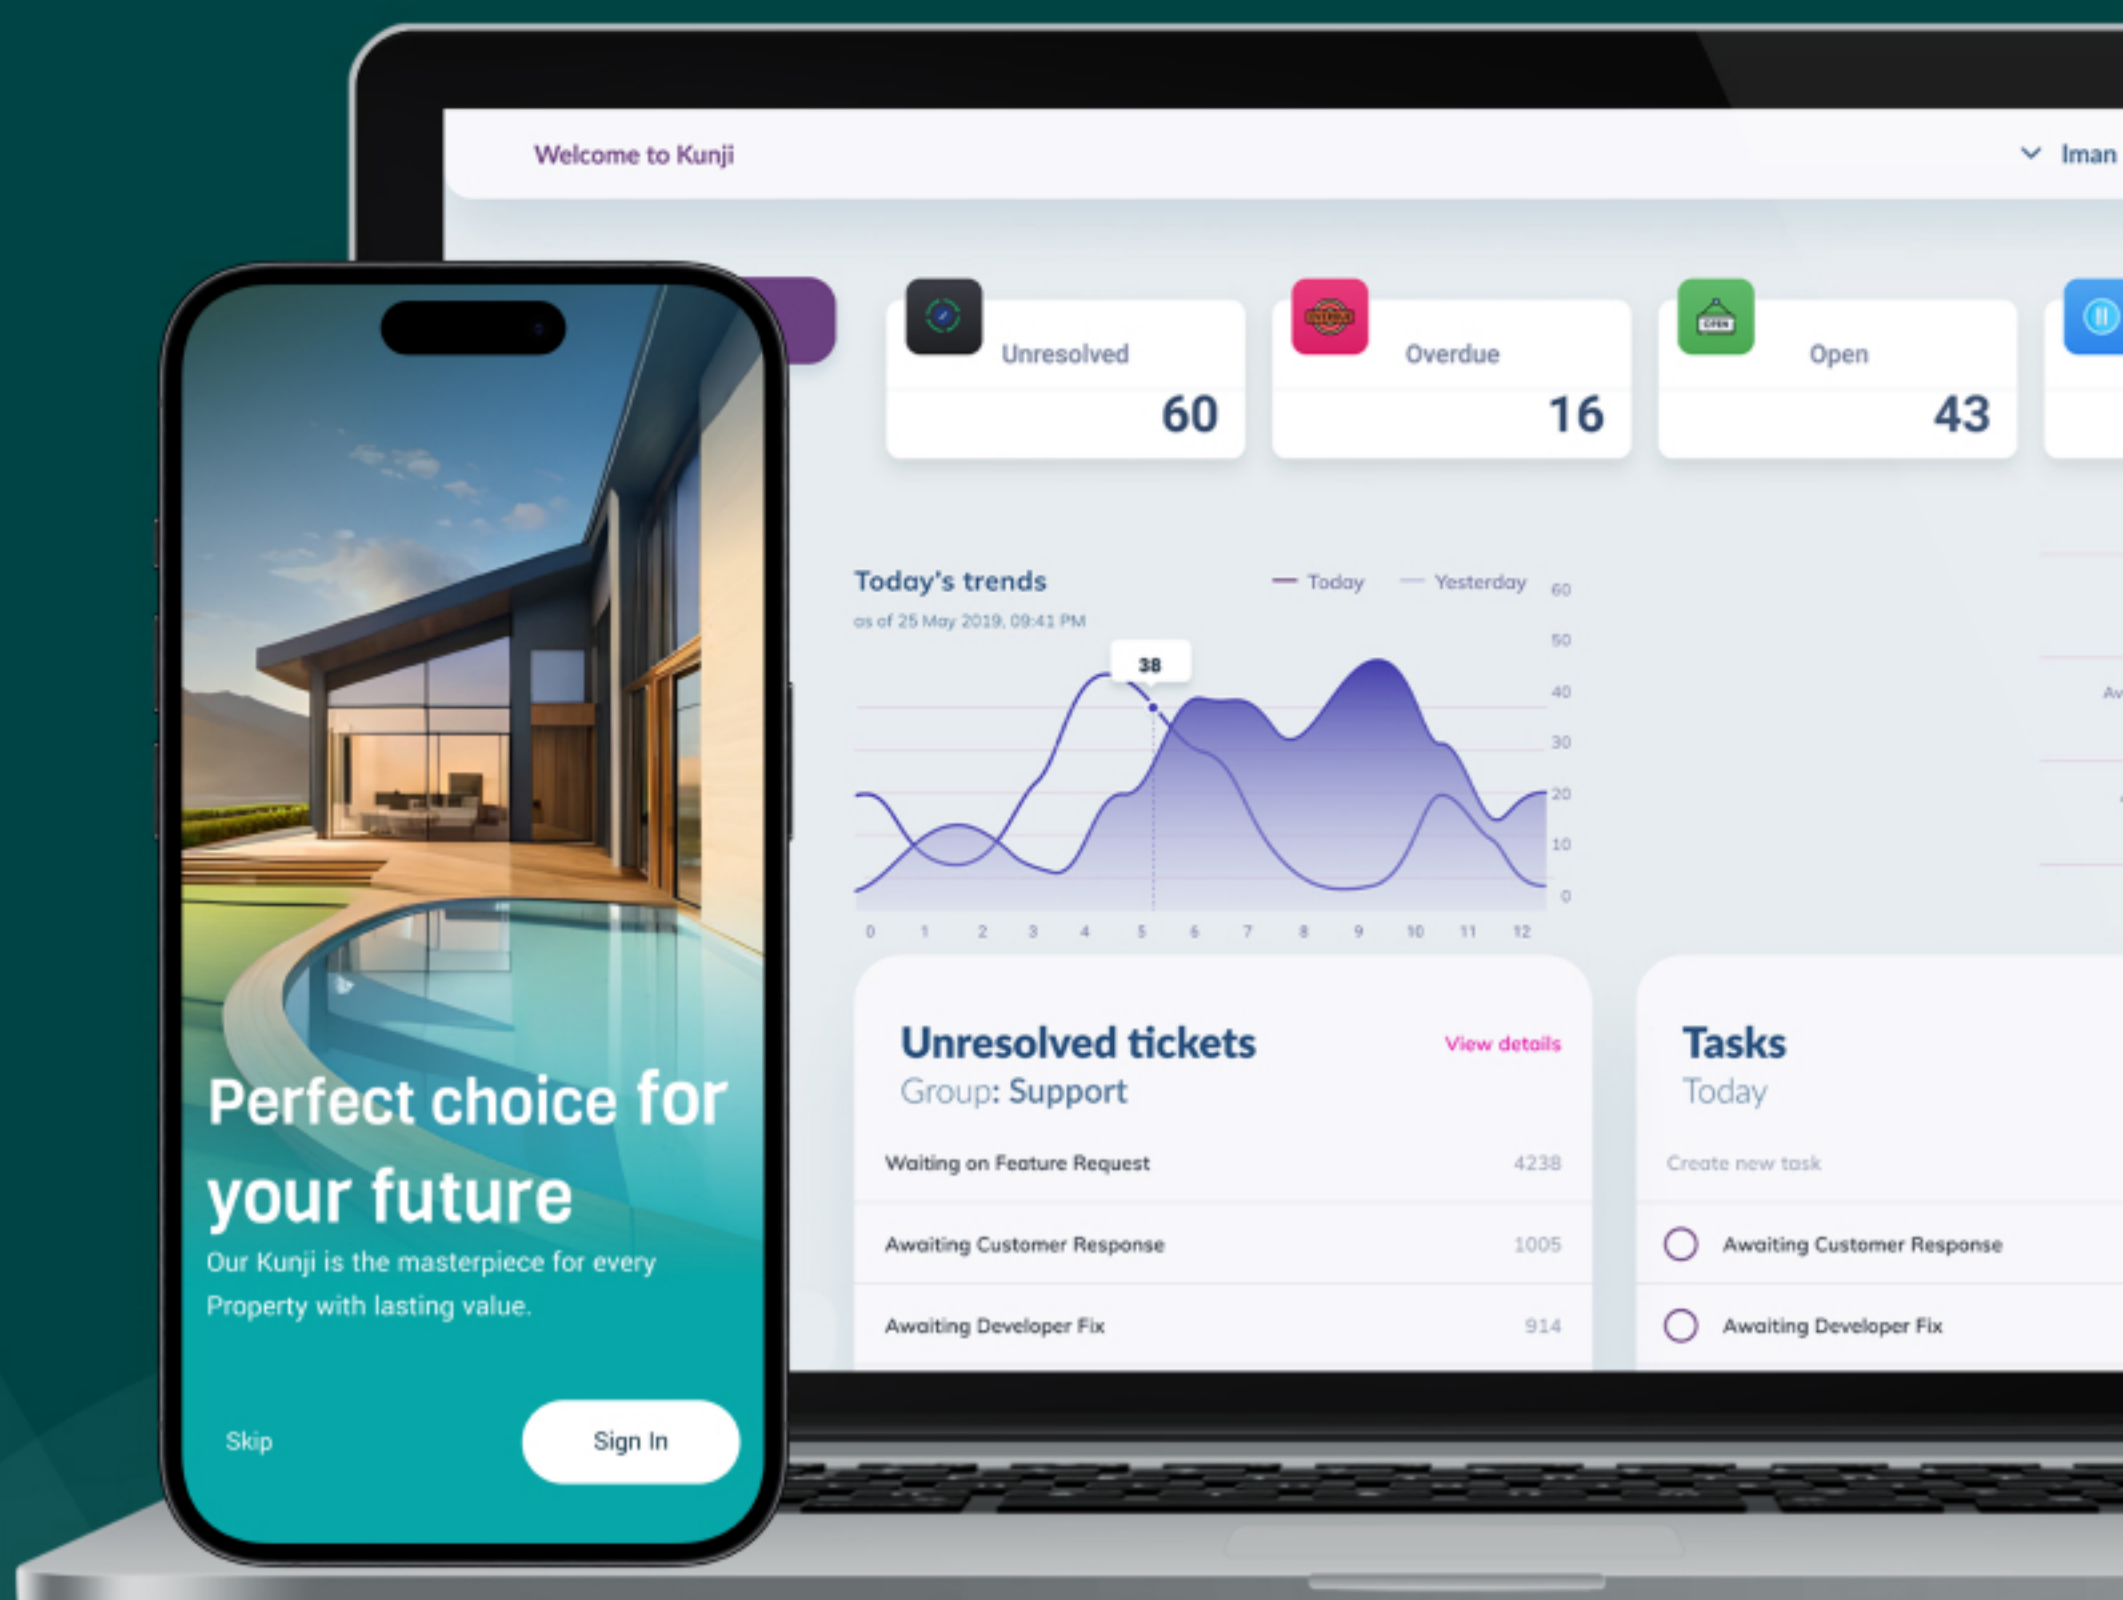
Welcome to Kunji

Iman

Unresolved
60

Overdue
16

Open
43

Today's trends
as of 25 May 2019, 09:41 PM

Today Yesterday

38

60
50
40
30
20
10
0

0 1 2 3 4 5 6 7 8 9 10 11 12

Unresolved tickets
Group: Support
View details

| Waiting on Feature Request | 4238 |
|---|---|
| Awaiting Customer Response | 1005 |
| Awaiting Developer Fix | 914 |

Tasks
Today

Create new task

Awaiting Customer Response

Awaiting Developer Fix

Perfect choice for your future
Our Kunji is the masterpiece for every Property with lasting value.

Skip
Sign In